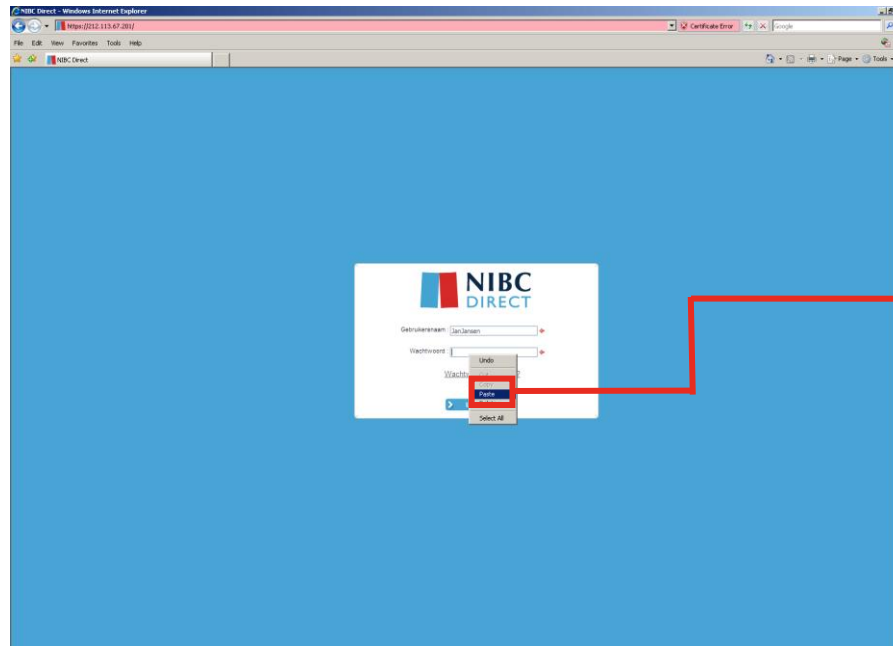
NIBC Direct - Windows Internet Explorer

https://212.113.67.201/

Certificate Error

Google

File Edit View Favorites Tools Help

NIBC Direct

Page Tools

NIBC DIRECT

Gebruikersnaam JanJansen

Wachtwoord

Wachtw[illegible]

Undo

Copy

Paste

Select All